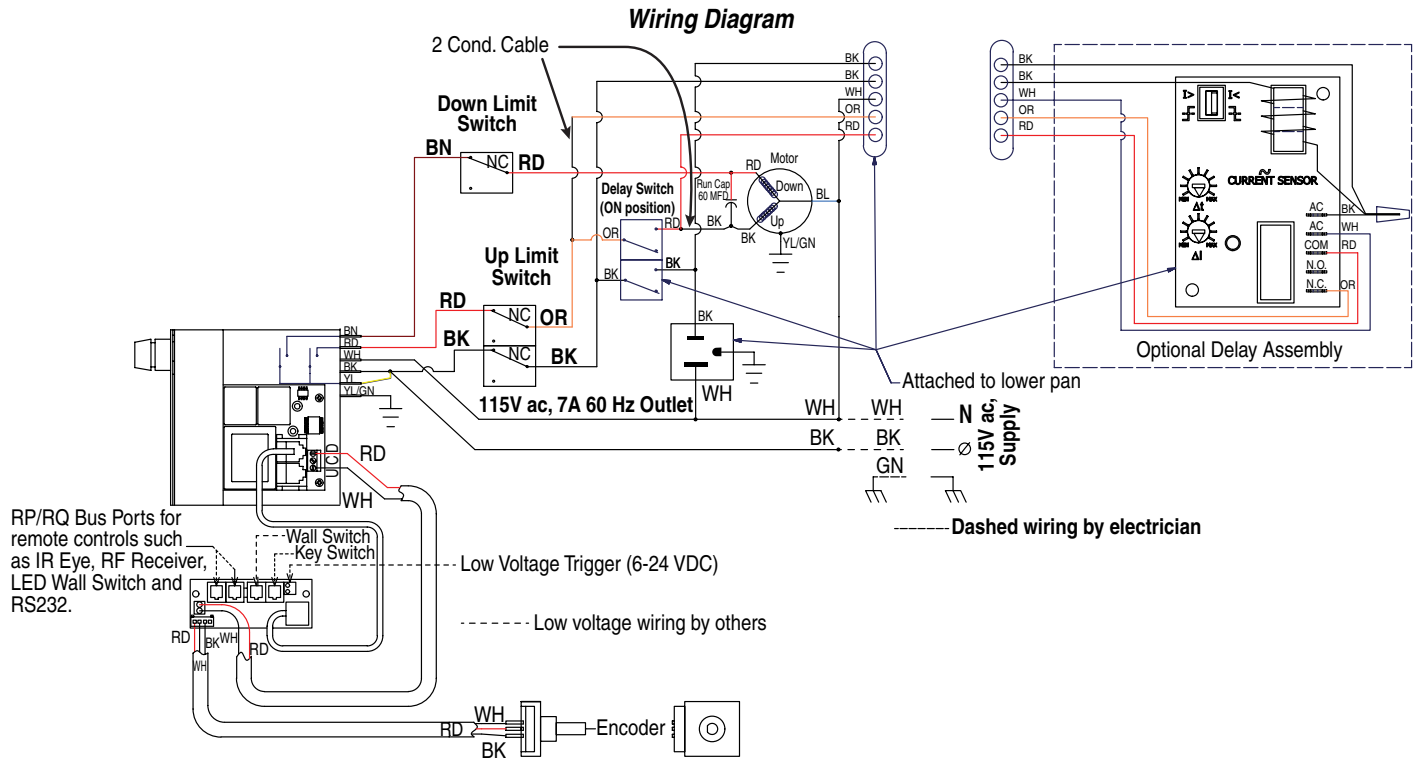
Wiring Diagram

2 Cond. Cable

Down Limit Switch

BN
NC
RD

BK
BK
WH
OR
RD

Motor
RD
Down
BL
Up
YL/GN
Run Cap 60 MFD
Delay Switch (ON position)
RD
BK
BK
OR
BK
BK

Up Limit Switch

RD
NC
OR
BK
NC
BK

BN
RD
WH
BK
YL
YL/GN

BK
WH
115V ac, 7A 60 Hz Outlet

Attached to lower pan

WH
WH
N
BK
BK
$\varnothing$
GN
115V ac, Supply

RD
WH

Dashed wiring by electrician

BK
BK
WH
OR
RD

CURRENT SENSOR
Δt
ΔI
AC
BK
AC
WH
COM
RD
N.O.
N.C.
OR

Optional Delay Assembly

RP/RQ Bus Ports for remote controls such as IR Eye, RF Receiver, LED Wall Switch and RS232.

Wall Switch
Key Switch
Low Voltage Trigger (6-24 VDC)

Low voltage wiring by others

RD
BK
WH
RD
WH

WH
RD
BK
Encoder